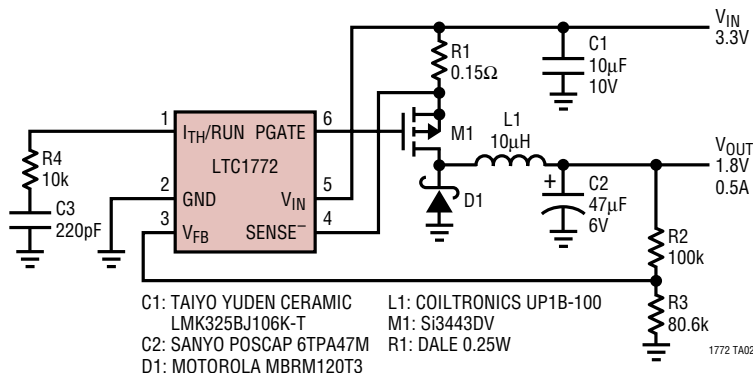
$V_{IN}$
3.3V

R1
0.15Ω

C1
10µF
10V

1 $I_{TH}$/RUN PGATE 6

LTC1772

2 GND $V_{IN}$ 5

3 $V_{FB}$ SENSE$^{-}$ 4

R4
10k

C3
220pF

M1

L1
10µH

$V_{OUT}$
1.8V
0.5A

D1

+
C2
47µF
6V

R2
100k

R3
80.6k

C1: TAIYO YUDEN CERAMIC
LMK325BJ106K-T
C2: SANYO POSCAP 6TPA47M
D1: MOTOROLA MBRM120T3

L1: COILTRONICS UP1B-100
M1: Si3443DV
R1: DALE 0.25W

1772 TA02